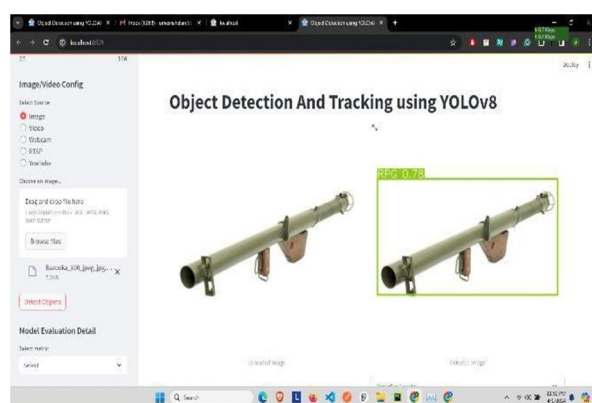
Object Detection using YOLOv8 ×
localhost ×
Object Detection using YOLOv8 ×
+
localhost:8501
Deploy
Image/Video Config
Select Source
Image
Video
Webcam
RTSP
YouTube
Choose an image...
Drag and drop file here
Limit 200MB per file • JPG, JPEG, PNG, BMP, WEBP
Browse files
Bazooka_100_jpeg_jpg... ×
Detect Objects
Model Evaluation Detail
Select metric
Select
Object Detection And Tracking using YOLOv8
RPG 0.78
Uploaded Image
Detected Image
Q Search